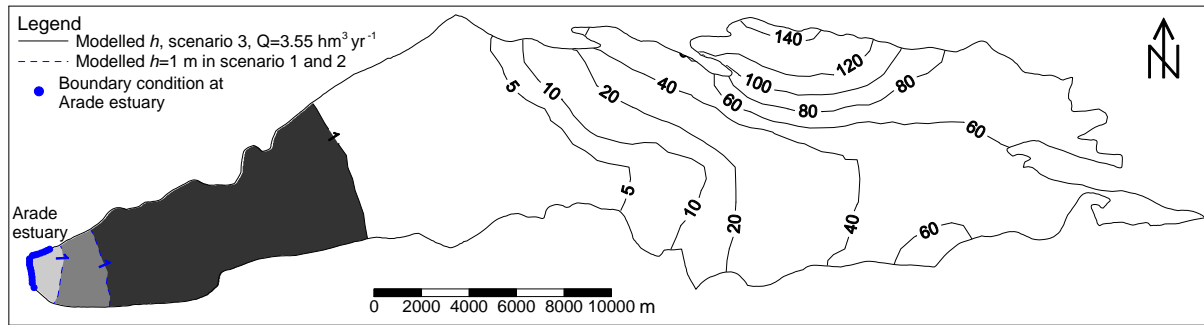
Legend
Modelled $h$, scenario 3, Q=3.55 hm$^3$ yr$^{-1}$
Modelled $h$=1 m in scenario 1 and 2
Boundary condition at Arade estuary

Arade estuary

140
120
100
80
80
60
60
40
20
10
5
1
1
1
5
10
20
40
60

0 2000 4000 6000 8000 10000 m

N